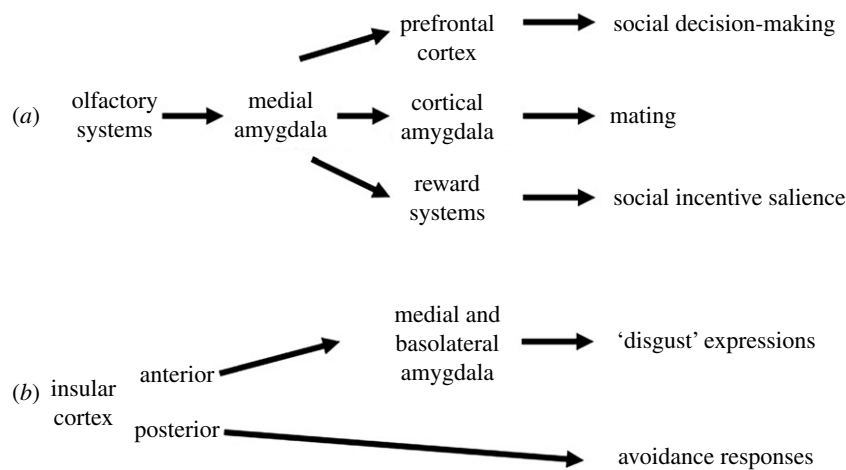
prefrontal cortex

social decision-making

(a) olfactory systems

medial amygdala

cortical amygdala

mating

reward systems

social incentive salience

medial and basolateral amygdala

'disgust' expressions

(b) insular cortex

anterior

posterior

avoidance responses